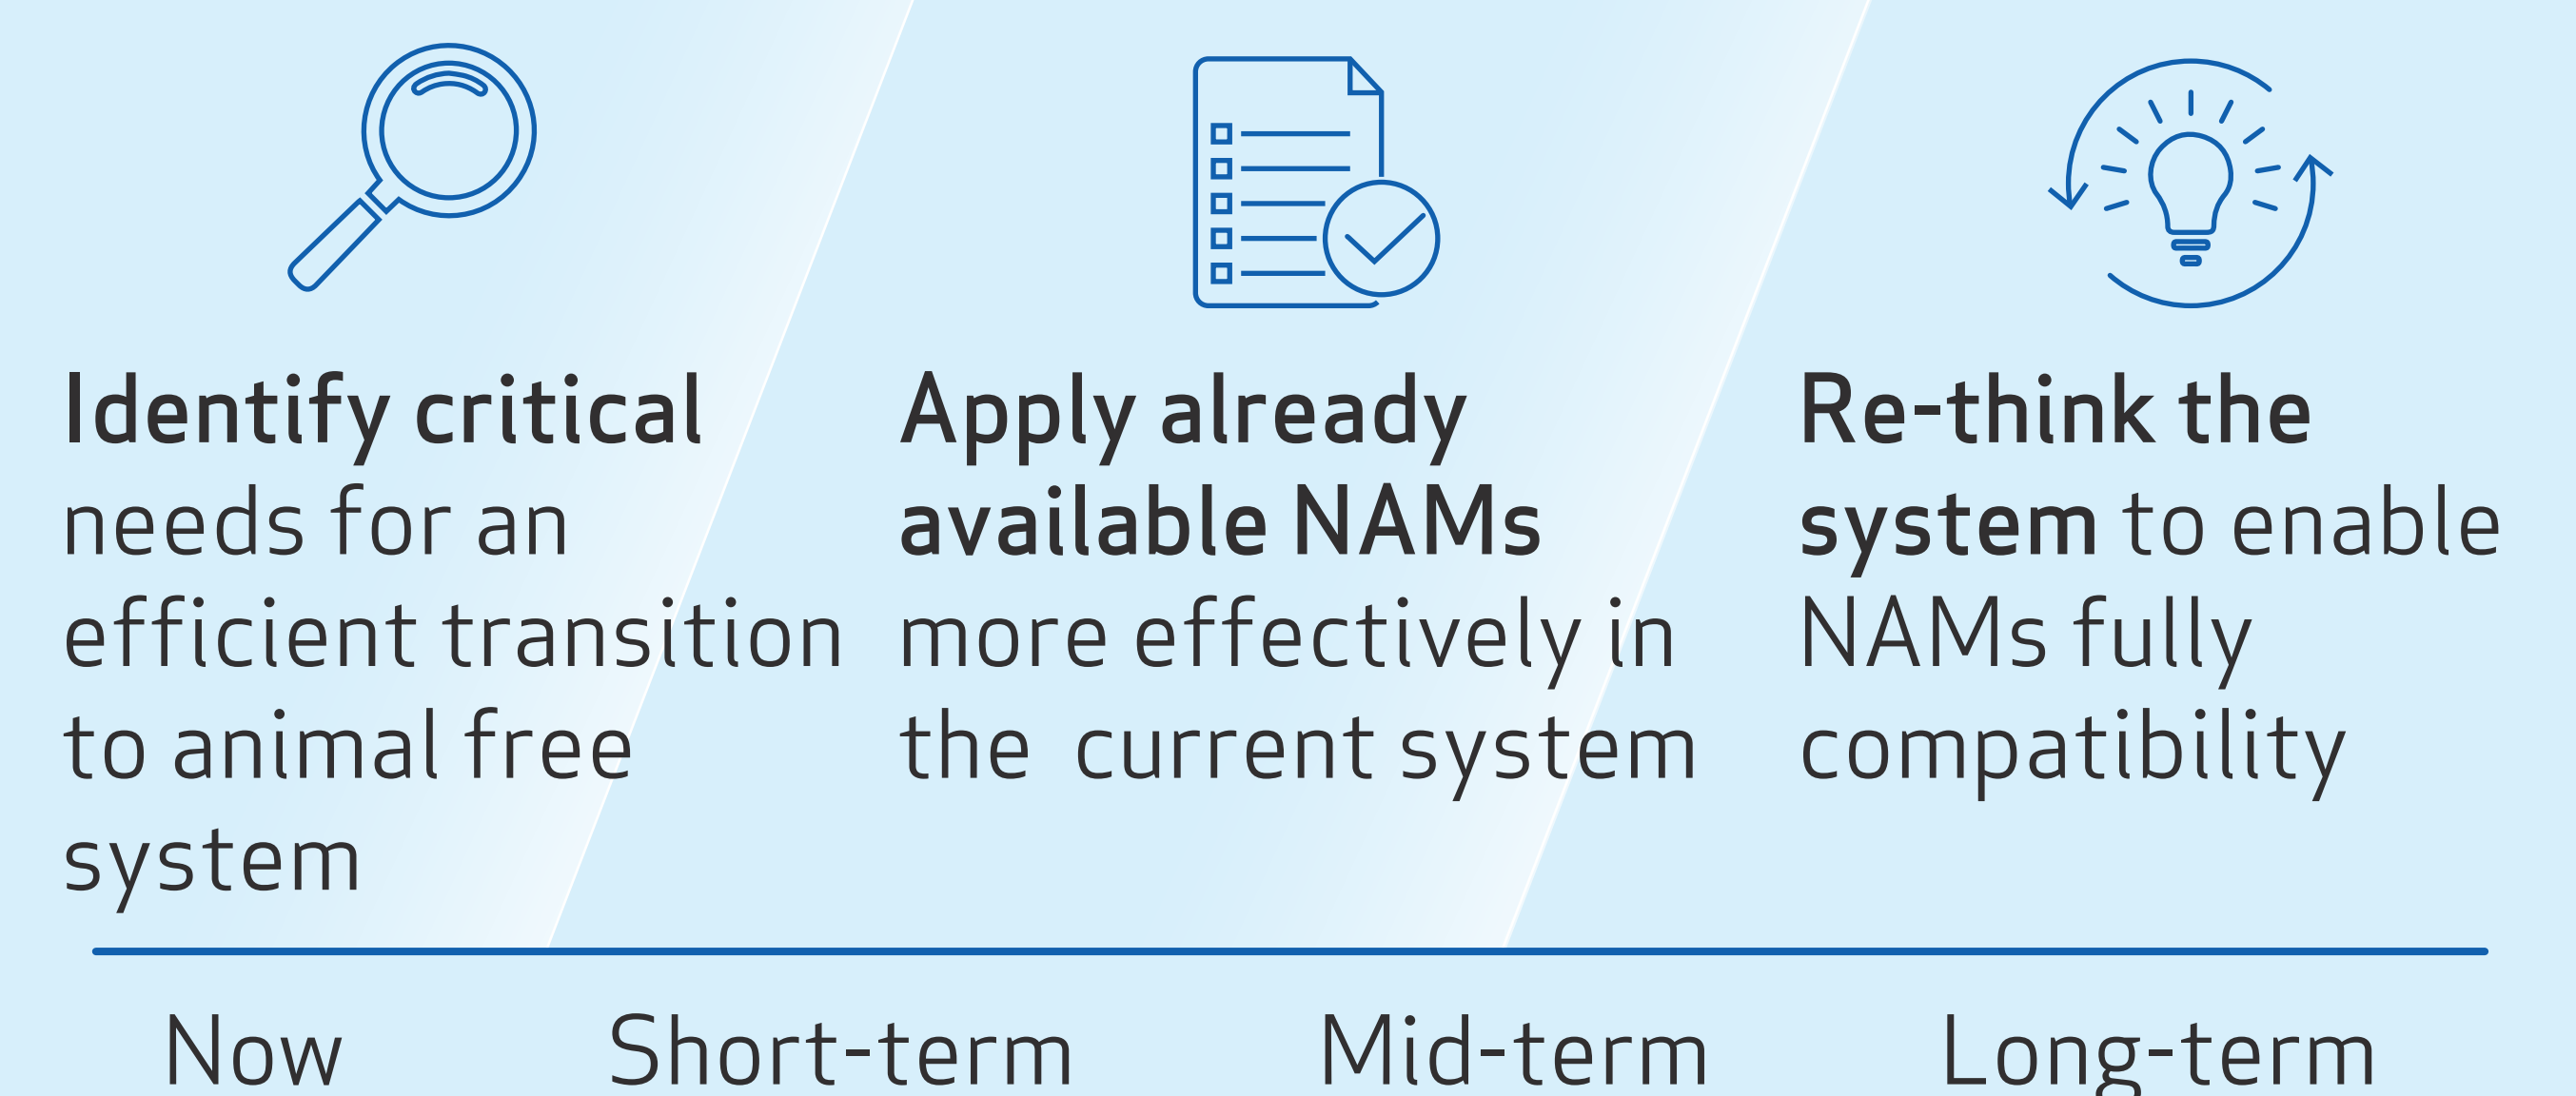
**Identify critical** needs for an efficient transition to animal free system

**Apply already available NAMs** more effectively in the  current system

**Re-think the system** to enable NAMs fully compatibility

Now

Short-term

Mid-term

Long-term